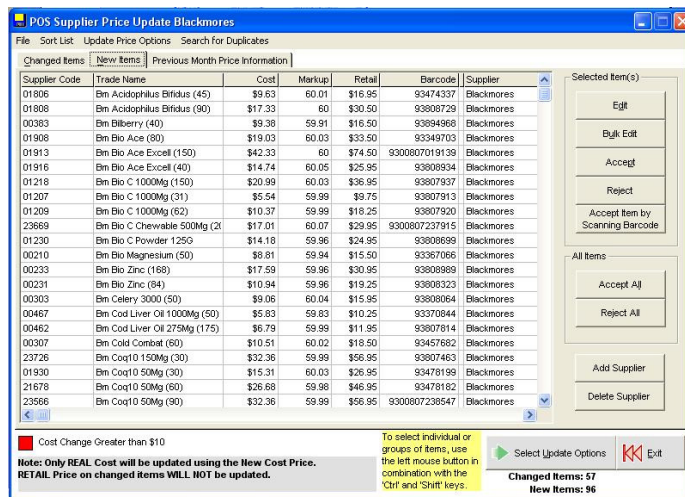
POS Supplier Price Update Blackmores

File Sort List Update Price Options Search for Duplicates

Changed Items | New Items | Previous Month Price Information

| Supplier Code | Trade Name | Cost | Markup | Retail | Barcode | Supplier |
|---|---|---|---|---|---|---|
| 01806 | Bm Acidophilus Bifidus (45) | $9.63 | 60.01 | $16.95 | 93474337 | Blackmores |
| 01808 | Bm Acidophilus Bifidus (90) | $17.33 | 60 | $30.50 | 93808729 | Blackmores |
| 00383 | Bm Bilberry (40) | $9.38 | 59.91 | $16.50 | 93894968 | Blackmores |
| 01908 | Bm Bio Ace (80) | $19.03 | 60.03 | $33.50 | 93349703 | Blackmores |
| 01913 | Bm Bio Ace Excell (150) | $42.33 | 60 | $74.50 | 9300807019139 | Blackmores |
| 01916 | Bm Bio Ace Excell (40) | $14.74 | 60.05 | $25.95 | 93808934 | Blackmores |
| 01218 | Bm Bio C 1000Mg (150) | $20.99 | 60.03 | $36.95 | 93807937 | Blackmores |
| 01207 | Bm Bio C 1000Mg (31) | $5.54 | 59.99 | $9.75 | 93807913 | Blackmores |
| 01209 | Bm Bio C 1000Mg (62) | $10.37 | 59.99 | $18.25 | 93807920 | Blackmores |
| 23669 | Bm Bio C Chewable 500Mg (2( | $17.01 | 60.07 | $29.95 | 9300807237915 | Blackmores |
| 01230 | Bm Bio C Powder 125G | $14.18 | 59.96 | $24.95 | 93808699 | Blackmores |
| 00210 | Bm Bio Magnesium (50) | $8.81 | 59.94 | $15.50 | 93367066 | Blackmores |
| 00233 | Bm Bio Zinc (168) | $17.59 | 59.96 | $30.95 | 93808989 | Blackmores |
| 00231 | Bm Bio Zinc (84) | $10.94 | 59.96 | $19.25 | 93808323 | Blackmores |
| 00303 | Bm Celery 3000 (50) | $9.06 | 60.04 | $15.95 | 93808064 | Blackmores |
| 00467 | Bm Cod Liver Oil 1000Mg (50) | $5.83 | 59.83 | $10.25 | 93370844 | Blackmores |
| 00462 | Bm Cod Liver Oil 275Mg (175) | $6.79 | 59.99 | $11.95 | 93807814 | Blackmores |
| 00307 | Bm Cold Combat (60) | $10.51 | 60.02 | $18.50 | 93457682 | Blackmores |
| 23726 | Bm Coq10 150Mg (30) | $32.36 | 59.99 | $56.95 | 93807463 | Blackmores |
| 01930 | Bm Coq10 50Mg (30) | $15.31 | 60.03 | $26.95 | 93478199 | Blackmores |
| 21678 | Bm Coq10 50Mg (60) | $26.68 | 59.98 | $46.95 | 93478182 | Blackmores |
| 23566 | Bm Coq10 50Mg (90) | $32.36 | 59.99 | $56.95 | 9300807238547 | Blackmores |

Selected Item(s)
Edit
Bulk Edit
Accept
Reject
Accept Item by Scanning Barcode

All Items
Accept All
Reject All

Add Supplier
Delete Supplier

Cost Change Greater than $10

Note: Only REAL Cost will be updated using the New Cost Price. RETAIL Price on changed items WILL NOT be updated.

To select individual or groups of items, use the left mouse button in combination with the 'Ctrl' and 'Shift' keys.

Select Update Options
Exit

Changed Items: 57
New Items: 96